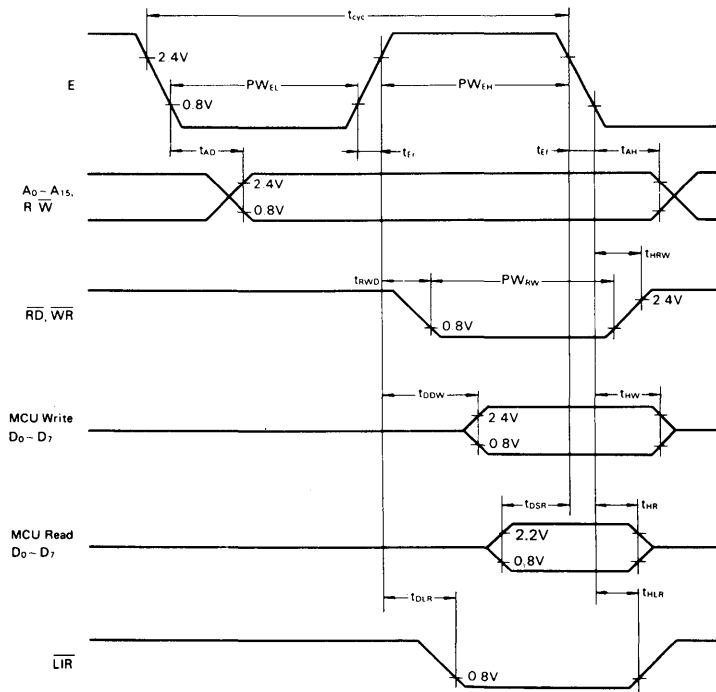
$t_{cyc}$

E

2.4V

$PW_{EL}$

$PW_{EH}$

0.8V

$t_{AD}$

$t_{Er}$

$t_{Ef}$

$t_{AH}$

$A_0 \sim A_{15}$, $R\overline{W}$

2.4V

0.8V

$t_{HRW}$

$t_{RWD}$

$PW_{RW}$

$\overline{RD}$, $\overline{WR}$

0.8V

2.4V

$t_{DDW}$

$t_{HW}$

MCU Write $D_0 \sim D_7$

2.4V

0.8V

$t_{DSR}$

$t_{HR}$

MCU Read $D_0 \sim D_7$

2.2V

0.8V

$t_{DLR}$

$t_{HLR}$

$\overline{LIR}$

0.8V